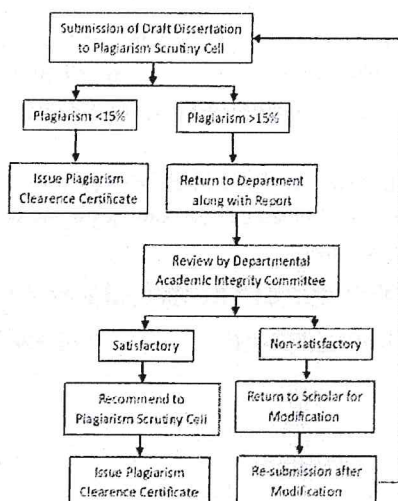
Submission of Draft Dissertation to Plagiarism Scrutiny Cell

Plagiarism <15%

Plagiarism >15%

Issue Plagiarism Clearence Certificate

Return to Department along with Report

Review by Departmental Academic Integrity Committee

Satisfactory

Non-satisfactory

Recommend to Plagiarism Scrutiny Cell

Return to Scholar for Modification

Issue Plagiarism Clearence Certificate

Re-submission after Modification